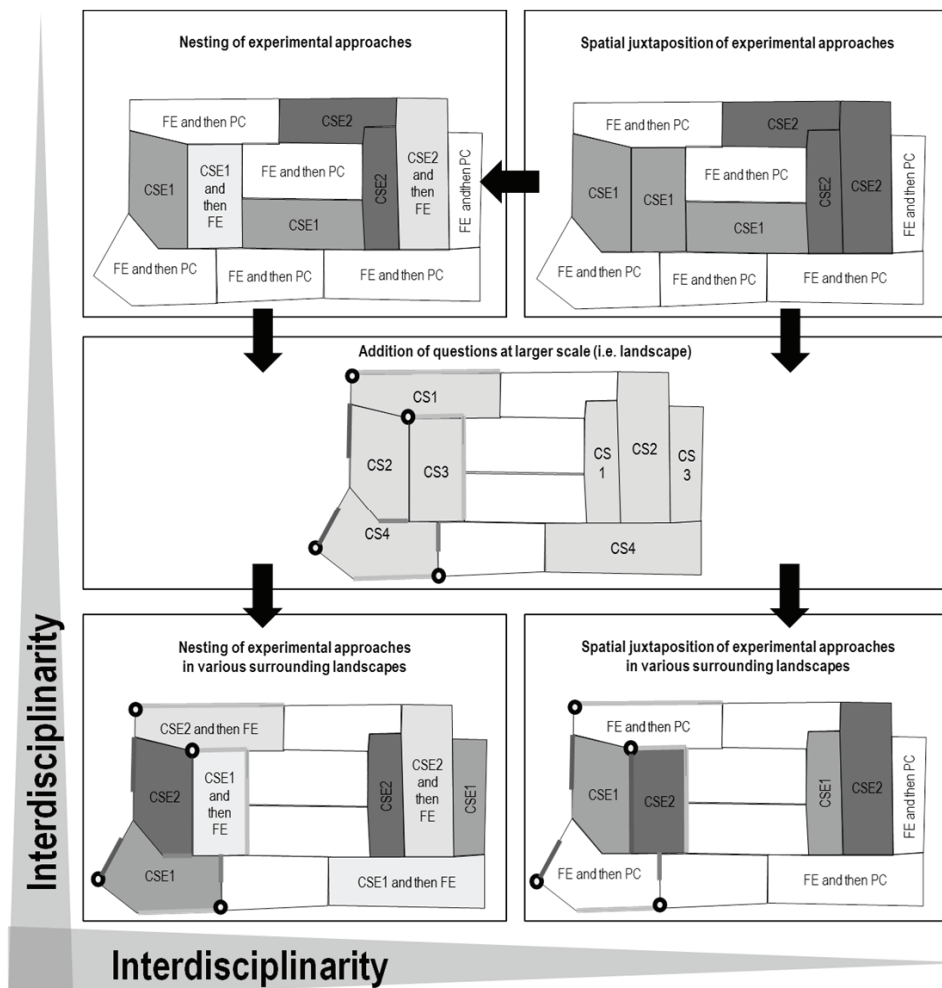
Nesting of experimental approaches

FE and then PC
CSE2
CSE1
CSE1 and then FE
FE and then PC
CSE2
CSE2 and then FE
FE andthen PC
CSE1
FE and then PC
FE and then PC
FE and then PC

Spatial juxtaposition of experimental approaches

FE and then PC
CSE2
CSE1
CSE1
FE and then PC
CSE2
CSE2
FE and then PC
CSE1
FE and then PC
FE and then PC
FE and then PC

Addition of questions at larger scale (i.e. landscape)

CS1
CS2
CS3
CS4
CS 1
CS2
CS 3
CS4

Nesting of experimental approaches in various surrounding landscapes

CSE2 and then FE
CSE2
CSE1 and then FE
CSE2
CSE2 and then FE
CSE1
CSE1
CSE1 and then FE

Spatial juxtaposition of experimental approaches in various surrounding landscapes

FE and then PC
CSE1
CSE2
CSE1
CSE2
FE and then PC
FE and then PC
FE and then PC

Interdisciplinarity

Interdisciplinarity